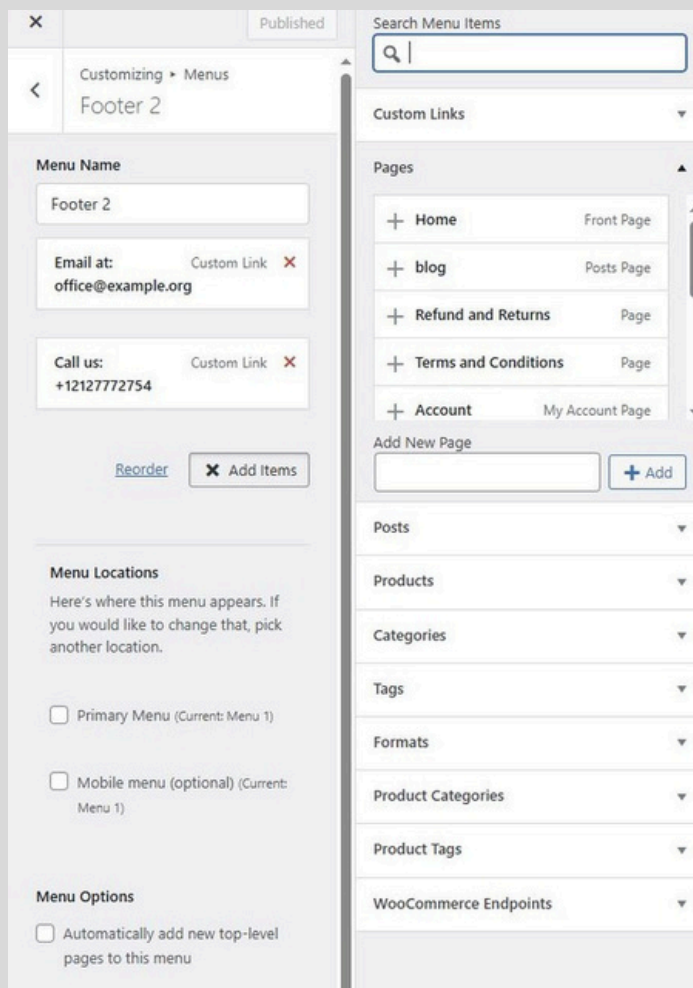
Published

Customizing ▸ Menus
Footer 2

Menu Name

Footer 2

Email at: office@example.org Custom Link

Call us: +12127772754 Custom Link

Reorder Add Items

Menu Locations

Here's where this menu appears. If you would like to change that, pick another location.

Primary Menu (Current: Menu 1)

Mobile menu (optional) (Current: Menu 1)

Menu Options

Automatically add new top-level pages to this menu

Search Menu Items

Custom Links

Pages

Home Front Page
blog Posts Page
Refund and Returns Page
Terms and Conditions Page
Account My Account Page

Add New Page

Add

Posts

Products

Categories

Tags

Formats

Product Categories

Product Tags

WooCommerce Endpoints